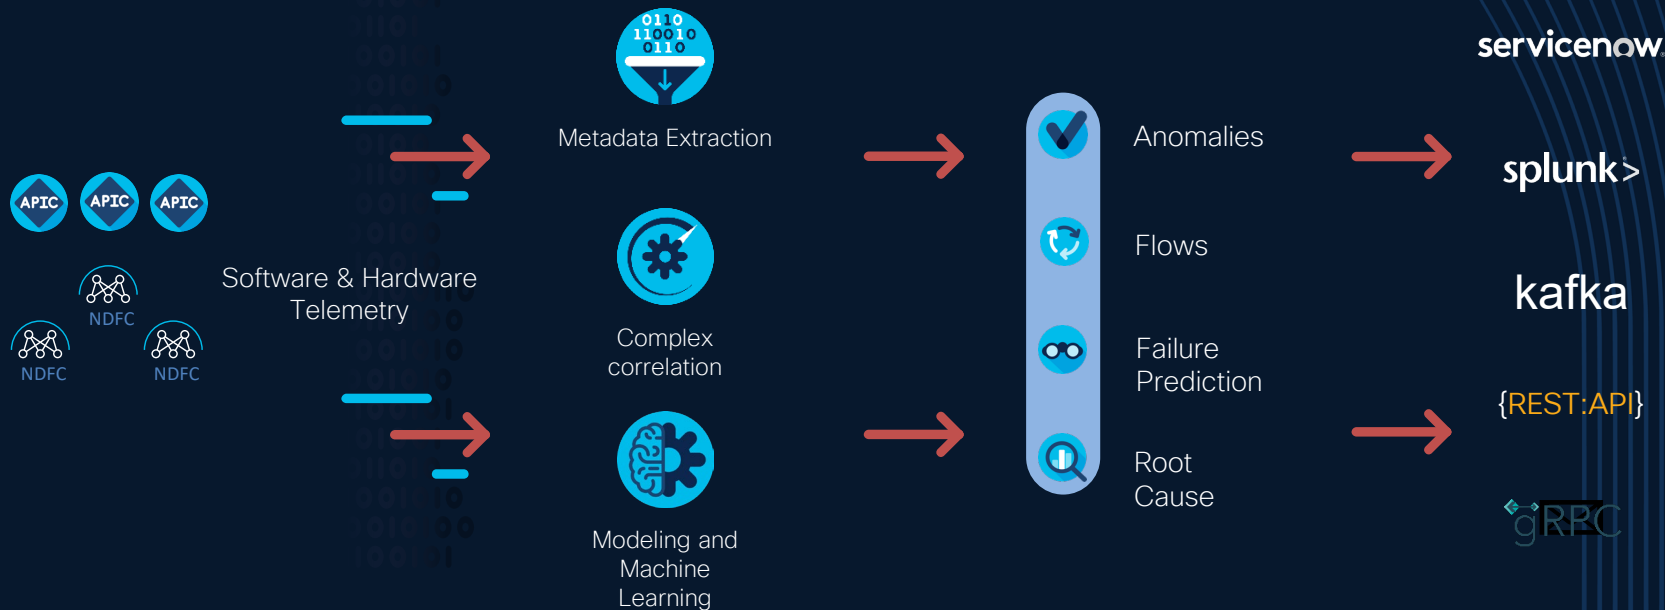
APIC APIC APIC

NDFC
NDFC NDFC

Software & Hardware Telemetry

0110
110010
0110

Metadata Extraction

Complex correlation

Modeling and Machine Learning

Anomalies

Flows

Failure Prediction

Root Cause

servicenow.

splunk>

kafka

{REST:API}

gRPC